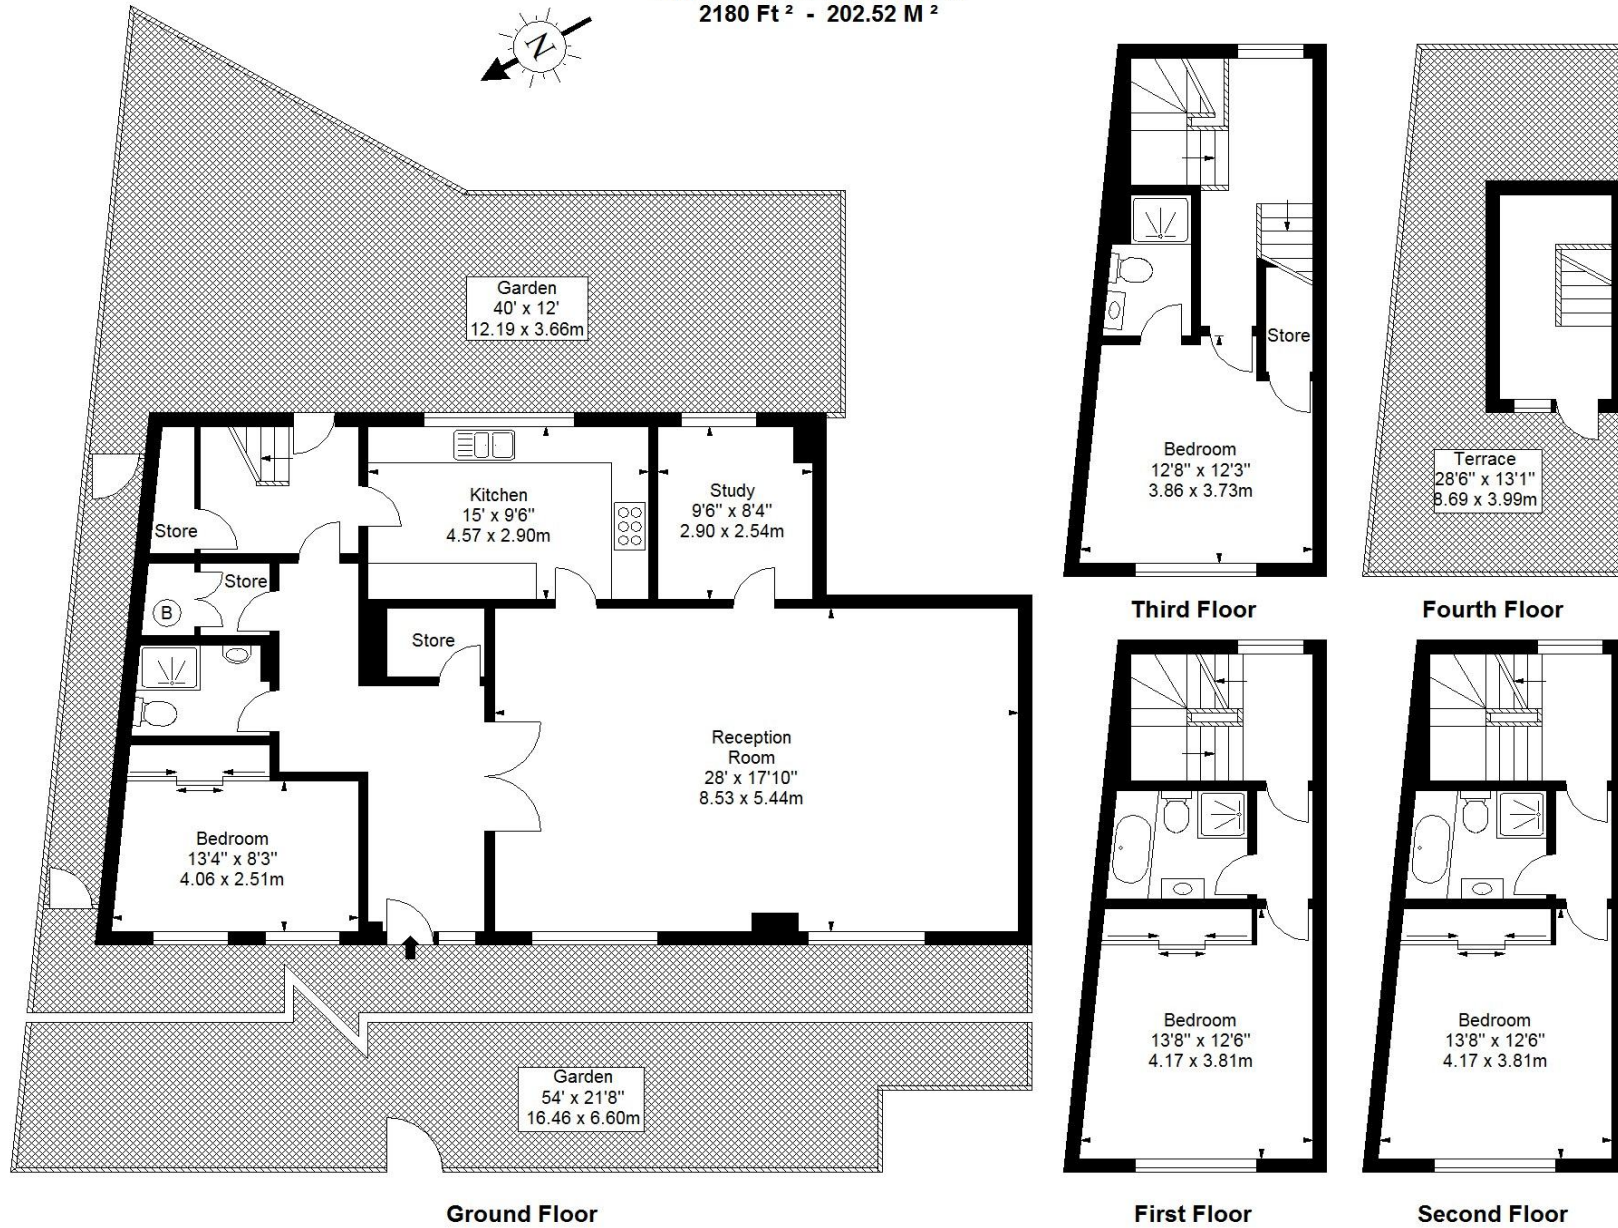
2180 Ft $^2$ - 202.52 M $^2$

N

Garden
40' x 12'
12.19 x 3.66m

Store

Kitchen
15' x 9'6"
4.57 x 2.90m

Study
9'6" x 8'4"
2.90 x 2.54m

Store

B

Store

Reception Room
28' x 17'10"
8.53 x 5.44m

Bedroom
13'4" x 8'3"
4.06 x 2.51m

Garden
54' x 21'8"
16.46 x 6.60m

Ground Floor

Store

Bedroom
12'8" x 12'3"
3.86 x 3.73m

Third Floor

Terrace
28'6" x 13'1"
8.69 x 3.99m

Fourth Floor

Bedroom
13'8" x 12'6"
4.17 x 3.81m

First Floor

Bedroom
13'8" x 12'6"
4.17 x 3.81m

Second Floor